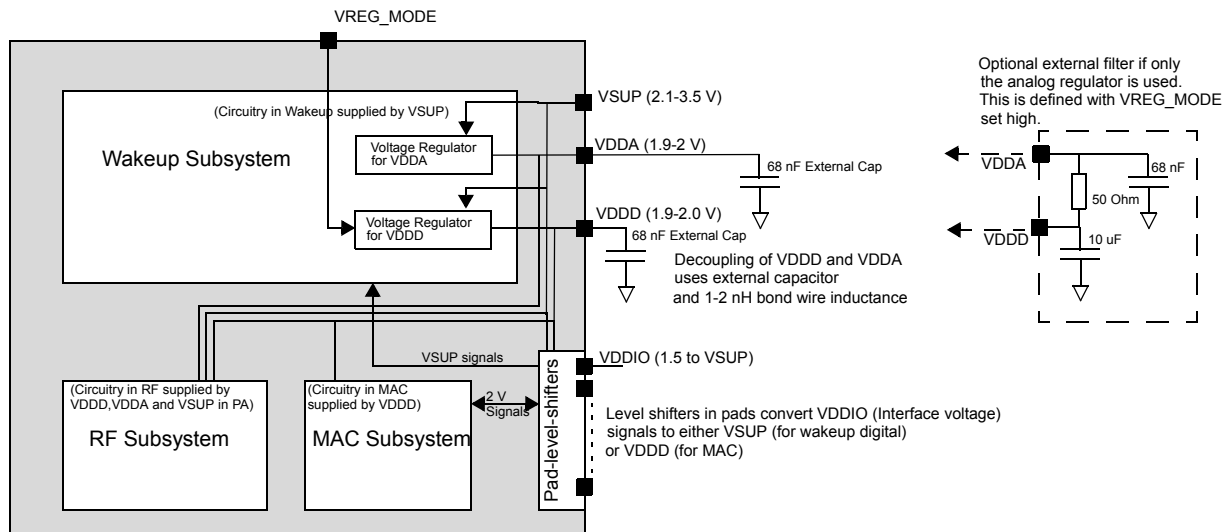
VREG_MODE

(Circuitry in Wakeup supplied by VSUP)

Wakeup Subsystem

Voltage Regulator for VDDA

Voltage Regulator for VDDD

VSUP (2.1-3.5 V)

VDDA (1.9-2 V)

68 nF External Cap

VDDD (1.9-2.0 V)

68 nF External Cap

Decoupling of VDDD and VDDA uses external capacitor and 1-2 nH bond wire inductance

Optional external filter if only the analog regulator is used. This is defined with VREG_MODE set high.

VDDA

68 nF

50 Ohm

VDDD

10 uF

VSUP signals

VDDIO (1.5 to VSUP)

Pad-level-shifters

(Circuitry in RF supplied by VDDD,VDDA and VSUP in PA)

RF Subsystem

(Circuitry in MAC supplied by VDDD)

MAC Subsystem

2 V Signals

Level shifters in pads convert VDDIO (Interface voltage) signals to either VSUP (for wakeup digital) or VDDD (for MAC)